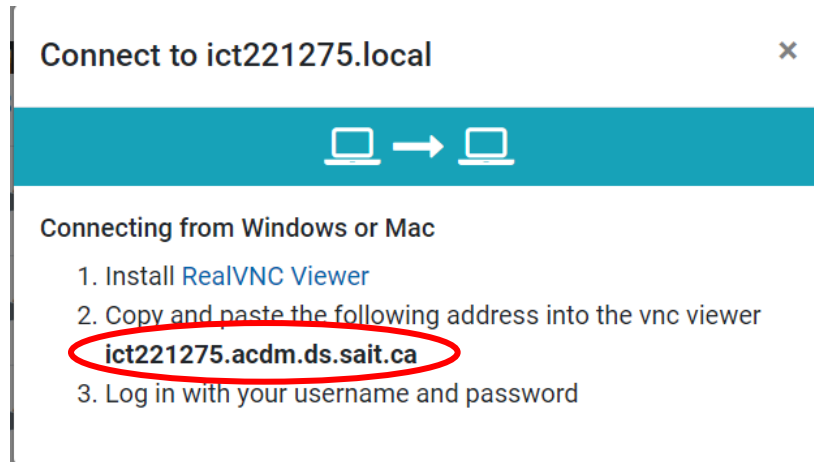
Connect to ict221275.local

×

Connecting from Windows or Mac

1. Install RealVNC Viewer
2. Copy and paste the following address into the vnc viewer
ict221275.acdm.ds.sait.ca
3. Log in with your username and password